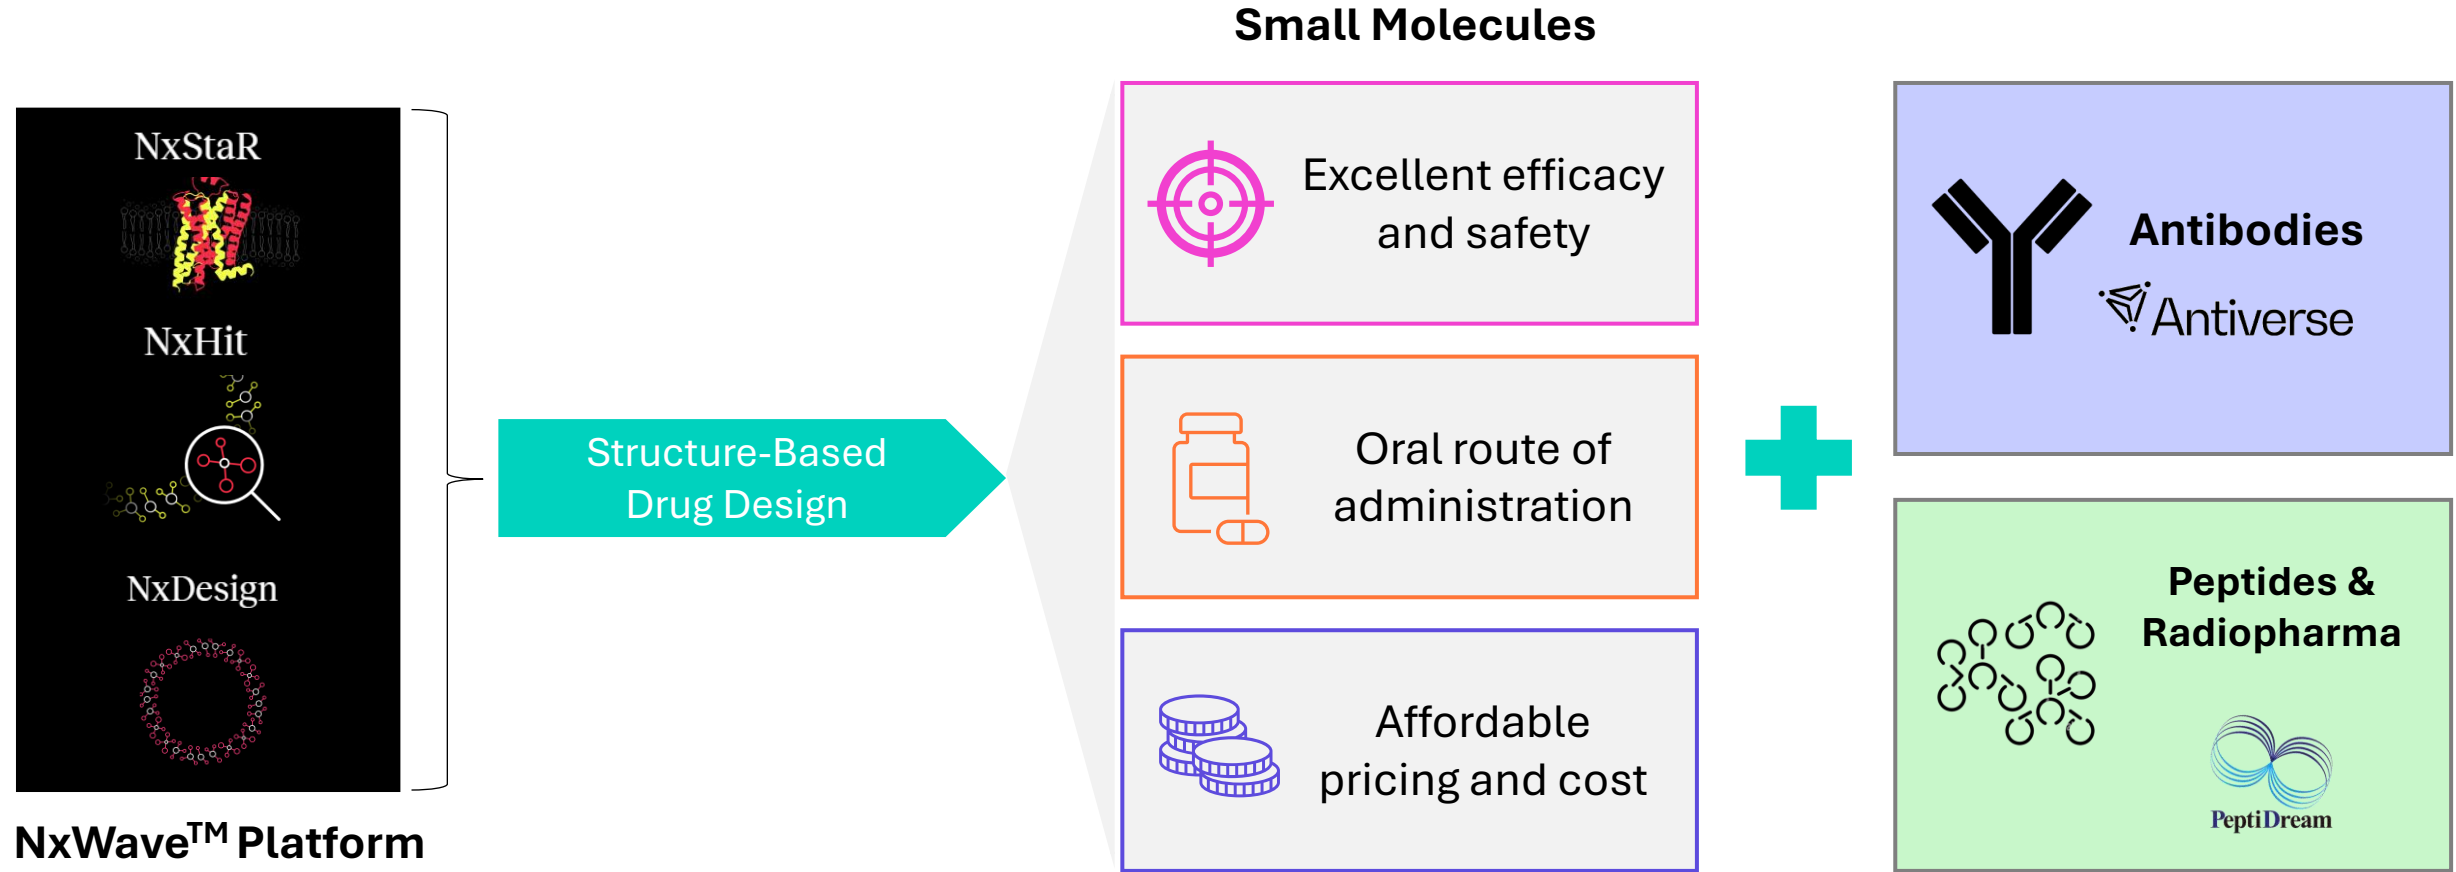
Small Molecules

NxStaR

NxHit

NxDesign

NxWave$^{TM}$ Platform

Structure-Based Drug Design

Excellent efficacy and safety

Oral route of administration

Affordable pricing and cost

Antibodies

Antiverse

Peptides & Radiopharma

PeptiDream